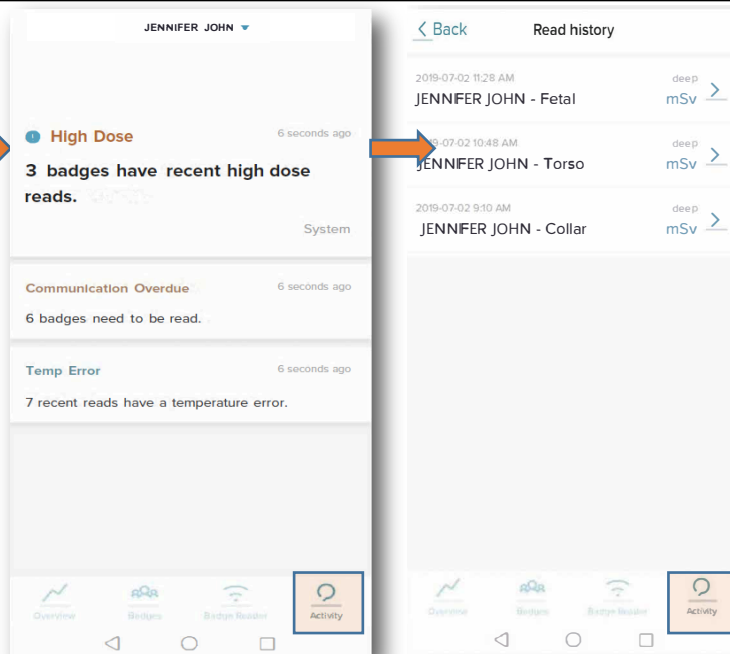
JENNIFER JOHN

High Dose
6 seconds ago
3 badges have recent high dose reads.
System

Communication Overdue
6 seconds ago
6 badges need to be read.

Temp Error
6 seconds ago
7 recent reads have a temperature error.

Overview
Badges
Badge Reader
Activity

Back
Read history

2019-07-02 11:28 AM
deep
JENNIFER JOHN - Fetal
mSv

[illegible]9-07-02 10:48 AM
deep
JENNIFER JOHN - Torso
mSv

2019-07-02 9:10 AM
deep
JENNIFER JOHN - Collar
mSv

Overview
Badges
Badge Reader
Activity